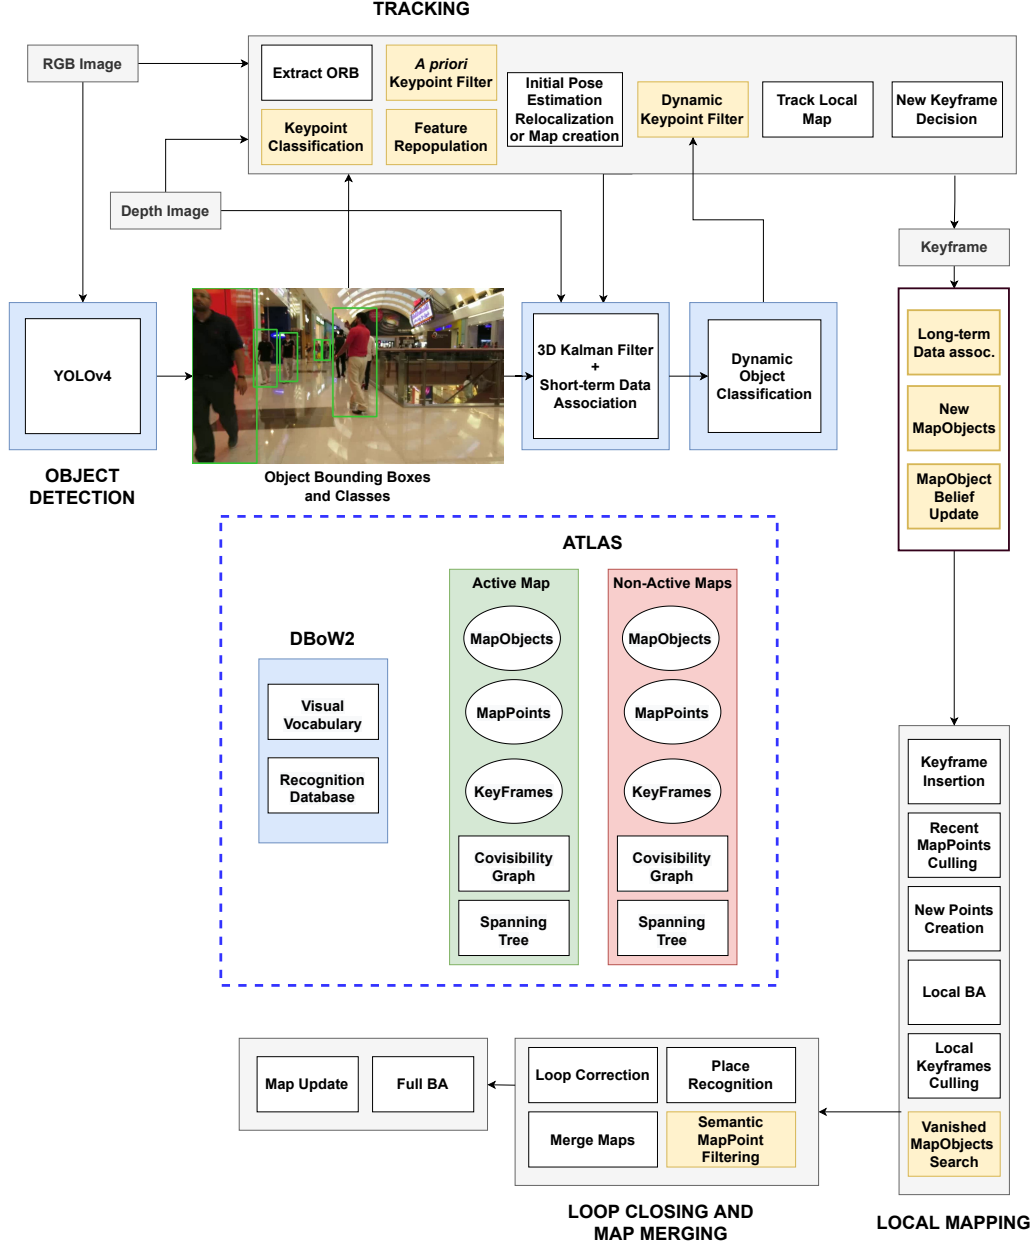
TRACKING

RGB Image

Extract ORB

A priori Keypoint Filter

Initial Pose Estimation Relocalization or Map creation

Dynamic Keypoint Filter

Track Local Map

New Keyframe Decision

Keypoint Classification

Feature Repopulation

Depth Image

Keyframe

YOLOv4

3D Kalman Filter + Short-term Data Association

Dynamic Object Classification

Long-term Data assoc.

New MapObjects

MapObject Belief Update

OBJECT DETECTION

Object Bounding Boxes and Classes

ATLAS

DBoW2

Visual Vocabulary

Recognition Database

Active Map

MapObjects

MapPoints

KeyFrames

Covisibility Graph

Spanning Tree

Non-Active Maps

MapObjects

MapPoints

KeyFrames

Covisibility Graph

Spanning Tree

Keyframe Insertion

Recent MapPoints Culling

New Points Creation

Local BA

Local Keyframes Culling

Vanished MapObjects Search

Map Update

Full BA

Loop Correction

Place Recognition

Merge Maps

Semantic MapPoint Filtering

LOOP CLOSING AND MAP MERGING

LOCAL MAPPING